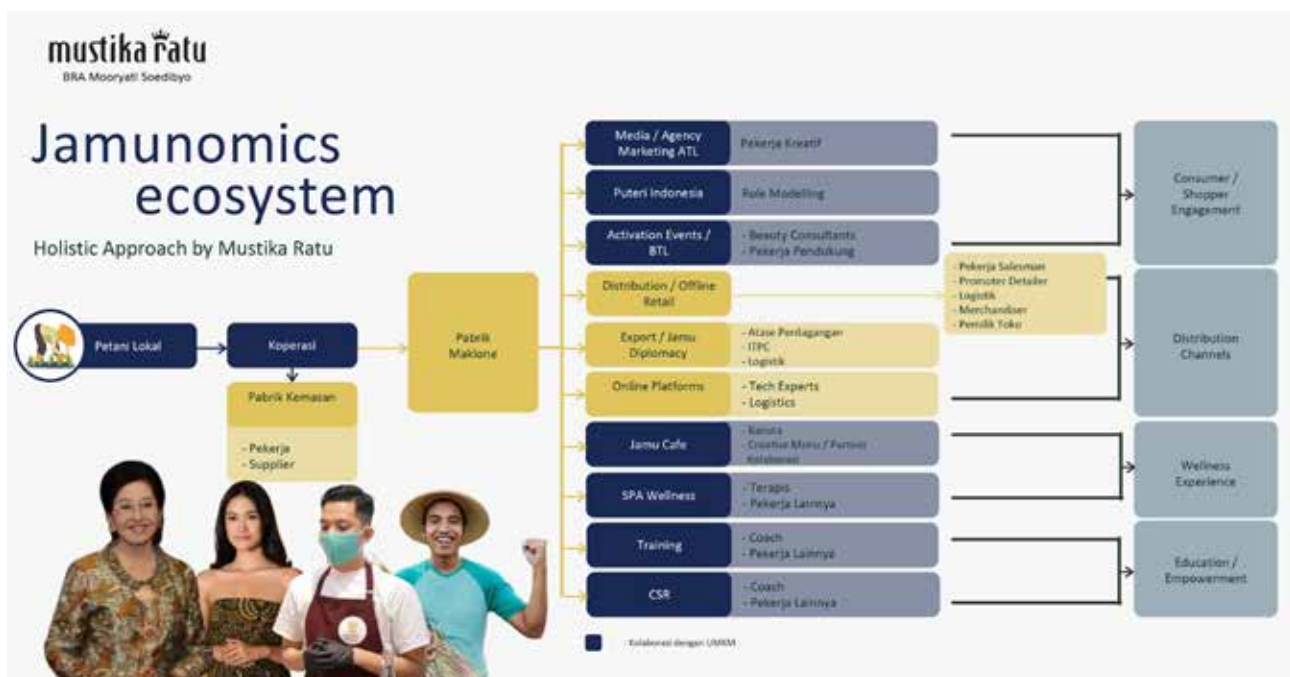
mustika ratu
BRA Mooryati Soedibyo

Jamunomics ecosystem

Holistic Approach by Mustika Ratu

Petani Lokal

Koperasi

Pabrik Kemasan

- Pekerja
- Supplier

Pabrik Maklone

Media / Agency Marketing ATL | Pekerja Kreatif

Puteri Indonesia | Role Modelling

Activation Events / BTL | - Beauty Consultants - Pekerja Pendukung

Distribution / Offline Retail

- Pekerja Salesman
- Promoter Detailer
- Logistik
- Merchandiser
- Pemilik Toko

Export / Jamu Diplomacy | - Atase Perdagangan - ITPC - Logistik

Online Platforms | - Tech Experts - Logistics

Jamu Cafe | - Barista - Creative Menu / Partner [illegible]

SPA Wellness | - Terapis - Pekerja Lainnya

Training | - Coach - Pekerja Lainnya

CSR | - Coach - Pekerja Lainnya

Consumer / Shopper Engagement

Distribution Channels

Wellness Experience

Education / Empowerment

: Kolaborasi dengan UMKM